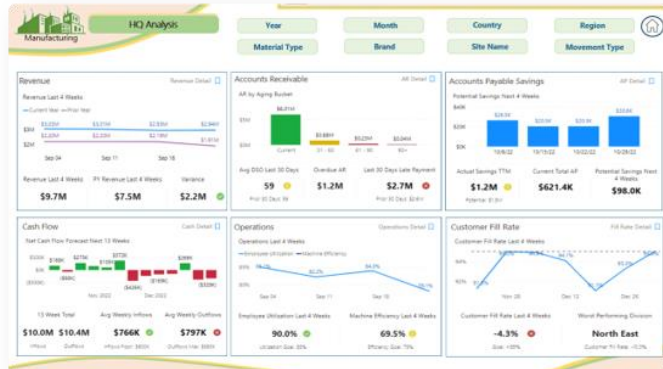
Manufacturing

HQ Analysis

Year
Month
Country
Region
Material Type
Brand
Site Name
Movement Type

Revenue
Revenue Detail
Revenue Last 4 Weeks
Current Year — Prior Year
$3M
$2M
$2.55M
$2.37M
$2.45M
$2.56M
$1.97M
$1.88M
$1.85M
$1.81M
Sep 04
Sep 11
Sep 18
Revenue Last 4 Weeks
$9.7M
PY Revenue Last 4 Weeks
$7.5M
Variance
$2.2M

Accounts Receivable
AR Detail
AR by Aging Bucket
$6.21M
$5M
$0M
$0.88M
$0.19M
$0.04M
Current
31 - 60
61 - 90
90+
Avg DSO Last 30 Days
59
Overdue AR
$1.2M
Last 30 Days Late Payment
$2.7M
Industry Goal: 55
Prior 30 Days: $2.6M

Accounts Payable Savings
AP Detail
Potential Savings Next 4 Weeks
$24.5K
$20K
$23.0K
$23.2K
$24.6K
$0K
15/06/22
15/13/22
15/20/22
15/29/22
Actual Savings TTM
$1.2M
Potential: $1.8M
Current Total AP
$621.4K
Potential Savings Next 4 Weeks
$98.0K

Cash Flow
Cash Detail
Net Cash Flow Forecast Next 13 Weeks
$180K
$140K
$773K
$100K
$192K
Nov 2022
Dec 2022
13 Weeks Total
$10.0M
Inflows
$10.4M
Outflows
Avg Weekly Inflows
$766K
Inflows Prior: $800K
Avg Weekly Outflows
$797K
Outflows Prior: $800K

Operations
Operations Detail
Operations Last 4 Weeks
Employee Utilization — Machine Efficiency
Sep 04
Sep 11
Sep 18
Employee Utilization Last 4 Weeks
90.0%
Utilization Goal: 90%
Machine Efficiency Last 4 Weeks
69.5%
Efficiency Goal: 70%

Customer Fill Rate
Fill Rate Detail
Customer Fill Rate Last 4 Weeks
Nov 20
Dec 12
Dec 26
Customer Fill Rate Last 4 Weeks
-4.3%
Goal: 100%
Worst Performing Division
North East
Customer Fill Rate: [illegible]